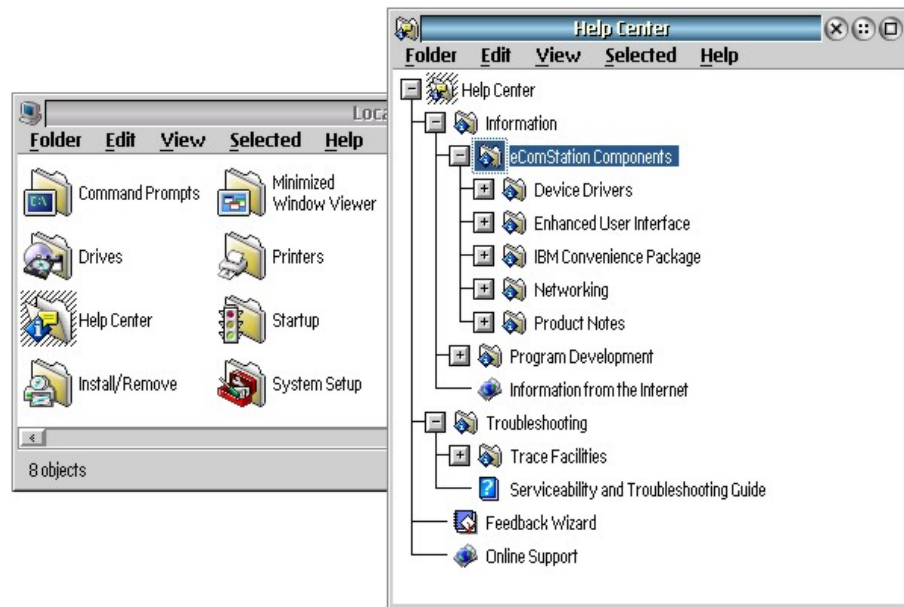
Loca
Folder Edit View Selected Help
Command Prompts
Minimized Window Viewer
Drives
Printers
Help Center
Startup
Install/Remove
System Setup
8 objects

Help Center
Folder Edit View Selected Help
Help Center
Information
eComStation Components
Device Drivers
Enhanced User Interface
IBM Convenience Package
Networking
Product Notes
Program Development
Information from the Internet
Troubleshooting
Trace Facilities
Serviceability and Troubleshooting Guide
Feedback Wizard
Online Support